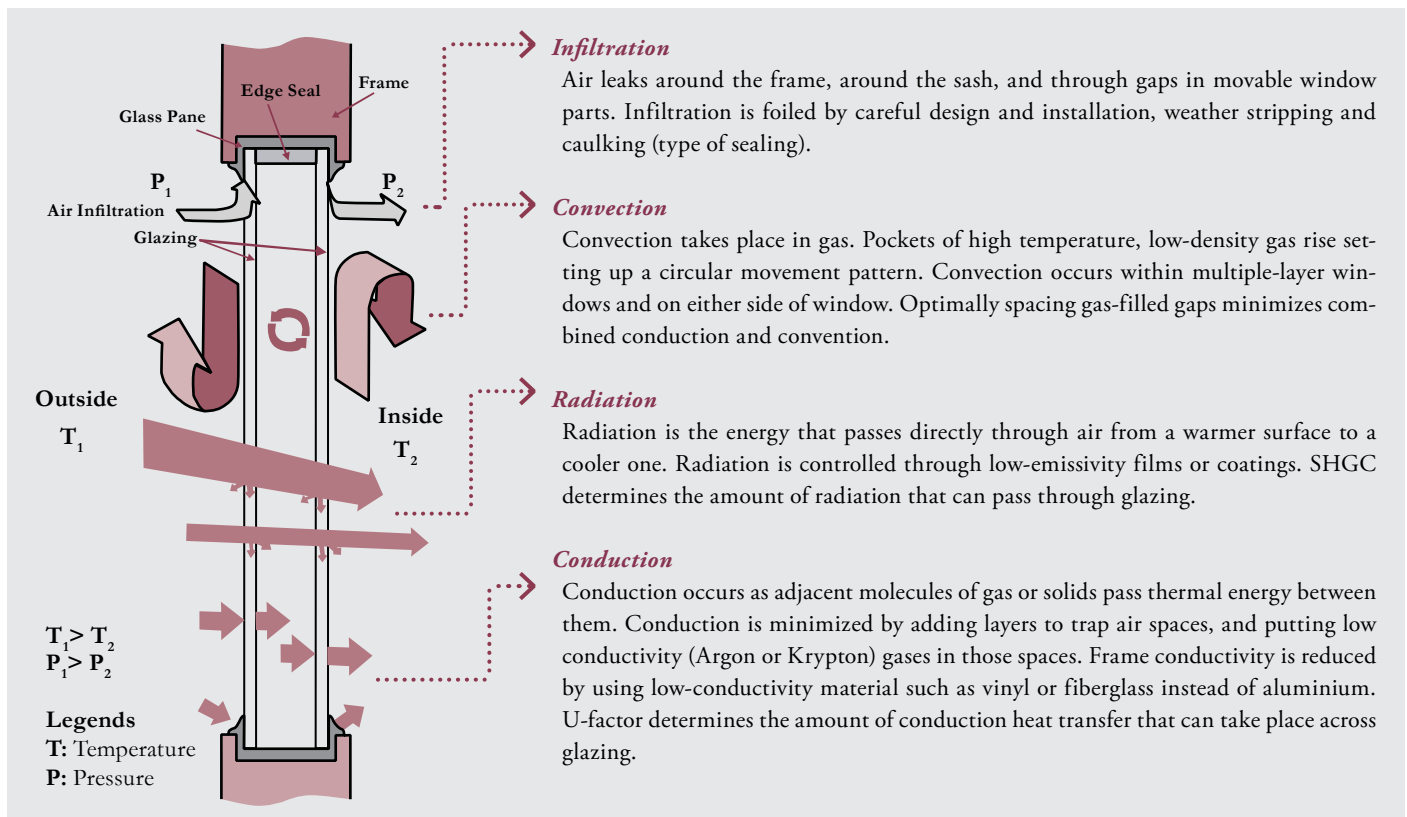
Edge Seal

Frame

Glass Pane

$P_1$

$P_2$

Air Infiltration

Glazing

Outside

$T_1$

Inside

$T_2$

$T_1 > T_2$
$P_1 > P_2$

Legends
T: Temperature
P: Pressure

Infiltration
Air leaks around the frame, around the sash, and through gaps in movable window parts. Infiltration is foiled by careful design and installation, weather stripping and caulking (type of sealing).

Convection
Convection takes place in gas. Pockets of high temperature, low-density gas rise setting up a circular movement pattern. Convection occurs within multiple-layer windows and on either side of window. Optimally spacing gas-filled gaps minimizes combined conduction and convention.

Radiation
Radiation is the energy that passes directly through air from a warmer surface to a cooler one. Radiation is controlled through low-emissivity films or coatings. SHGC determines the amount of radiation that can pass through glazing.

Conduction
Conduction occurs as adjacent molecules of gas or solids pass thermal energy between them. Conduction is minimized by adding layers to trap air spaces, and putting low conductivity (Argon or Krypton) gases in those spaces. Frame conductivity is reduced by using low-conductivity material such as vinyl or fiberglass instead of aluminium. U-factor determines the amount of conduction heat transfer that can take place across glazing.